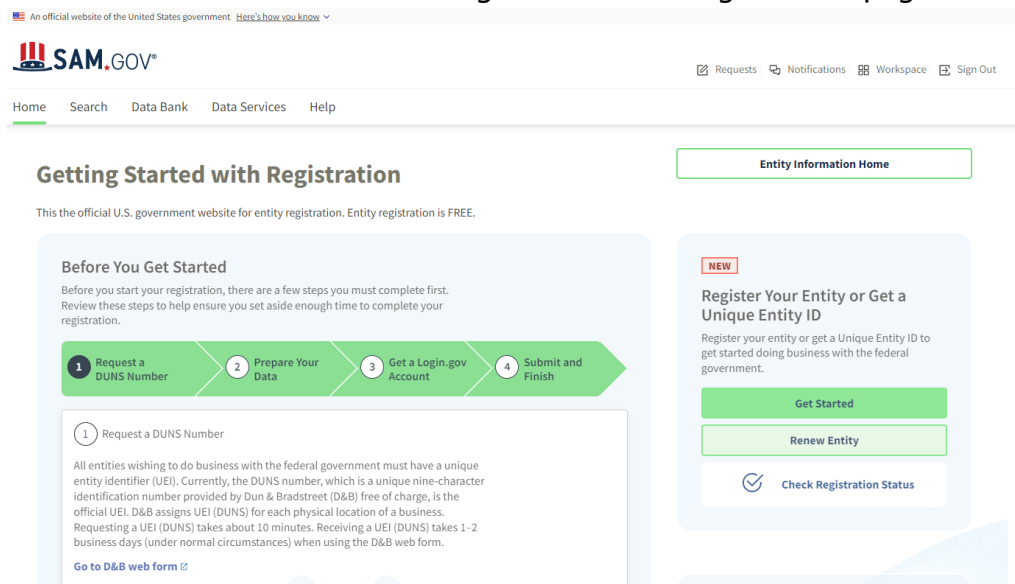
An official website of the United States government Here's how you know

SAM.GOV

Requests Notifications Workspace Sign Out

Home Search Data Bank Data Services Help

Getting Started with Registration

Entity Information Home

This the official U.S. government website for entity registration. Entity registration is FREE.

Before You Get Started

Before you start your registration, there are a few steps you must complete first. Review these steps to help ensure you set aside enough time to complete your registration.

1 Request a DUNS Number
2 Prepare Your Data
3 Get a Login.gov Account
4 Submit and Finish

1 Request a DUNS Number

All entities wishing to do business with the federal government must have a unique entity identifier (UEI). Currently, the DUNS number, which is a unique nine-character identification number provided by Dun & Bradstreet (D&B) free of charge, is the official UEI. D&B assigns UEI (DUNS) for each physical location of a business. Requesting a UEI (DUNS) takes about 10 minutes. Receiving a UEI (DUNS) takes 1-2 business days (under normal circumstances) when using the D&B web form.

Go to D&B web form

NEW

Register Your Entity or Get a Unique Entity ID

Register your entity or get a Unique Entity ID to get started doing business with the federal government.

Get Started

Renew Entity

Check Registration Status